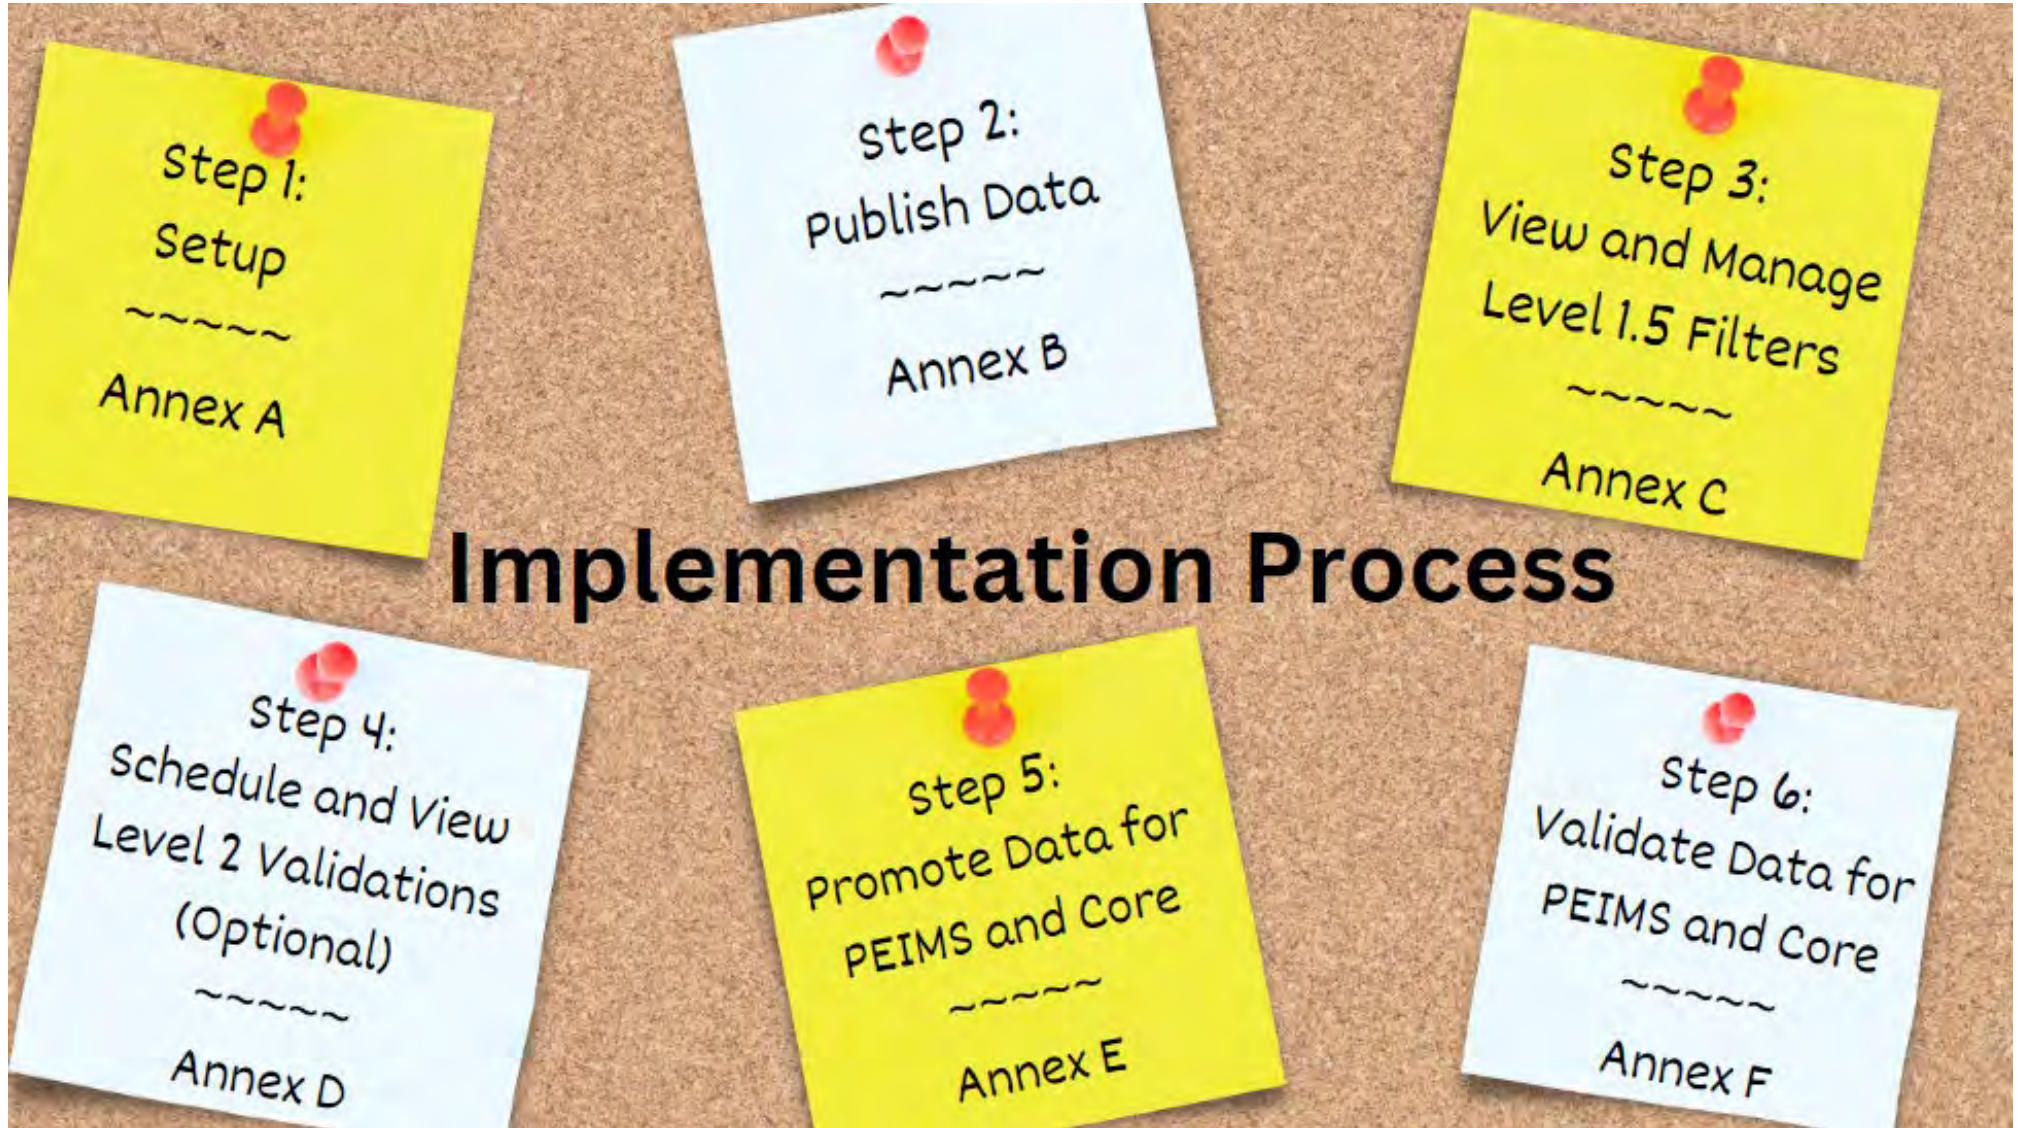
Step 1:
Setup
~~~~~
Annex A

Step 2:
Publish Data
~~~~~
Annex B

Step 3:
View and Manage Level 1.5 Filters
~~~~~
Annex C

Implementation Process

Step 4:
Schedule and View Level 2 Validations (Optional)
~~~~~
Annex D

Step 5:
Promote Data for PEIMS and Core
~~~~~
Annex E

Step 6:
Validate Data for PEIMS and Core
~~~~~
Annex F